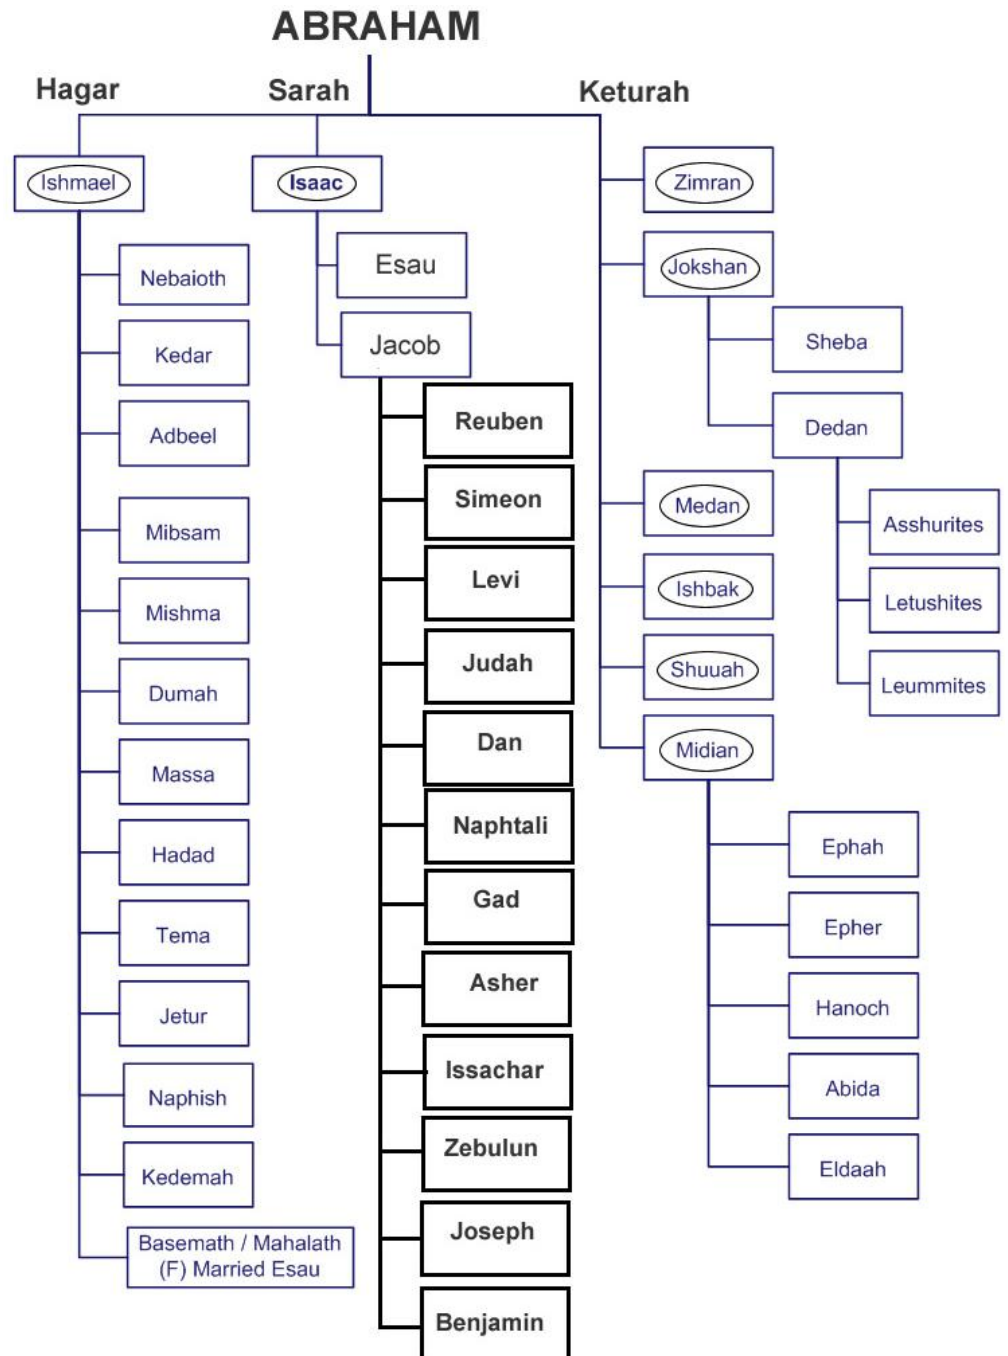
ABRAHAM

Hagar

Sarah

Keturah

Ishmael

Nebaioth

Kedar

Adbeel

Mibsam

Mishma

Dumah

Massa

Hadad

Tema

Jetur

Naphish

Kedemah

Basemath / Mahalath (F) Married Esau

Isaac

Esau

Jacob

Reuben

Simeon

Levi

Judah

Dan

Naphtali

Gad

Asher

Issachar

Zebulun

Joseph

Benjamin

Zimran

Jokshan

Sheba

Dedan

Asshurites

Letushites

Leummites

Medan

Ishbak

Shuuah

Midian

Ephah

Epher

Hanoch

Abida

Eldaah